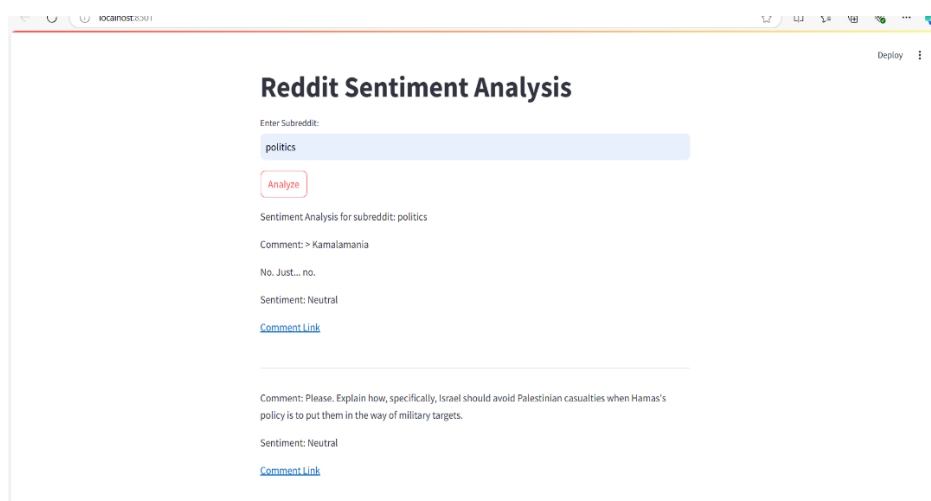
localhost:8501

Deploy

Reddit Sentiment Analysis

Enter Subreddit:

politics

Analyze

Sentiment Analysis for subreddit: politics

Comment: > Kamalamania

No. Just... no.

Sentiment: Neutral

Comment Link

Comment: Please. Explain how, specifically, Israel should avoid Palestinian casualties when Hamas's policy is to put them in the way of military targets.

Sentiment: Neutral

Comment Link